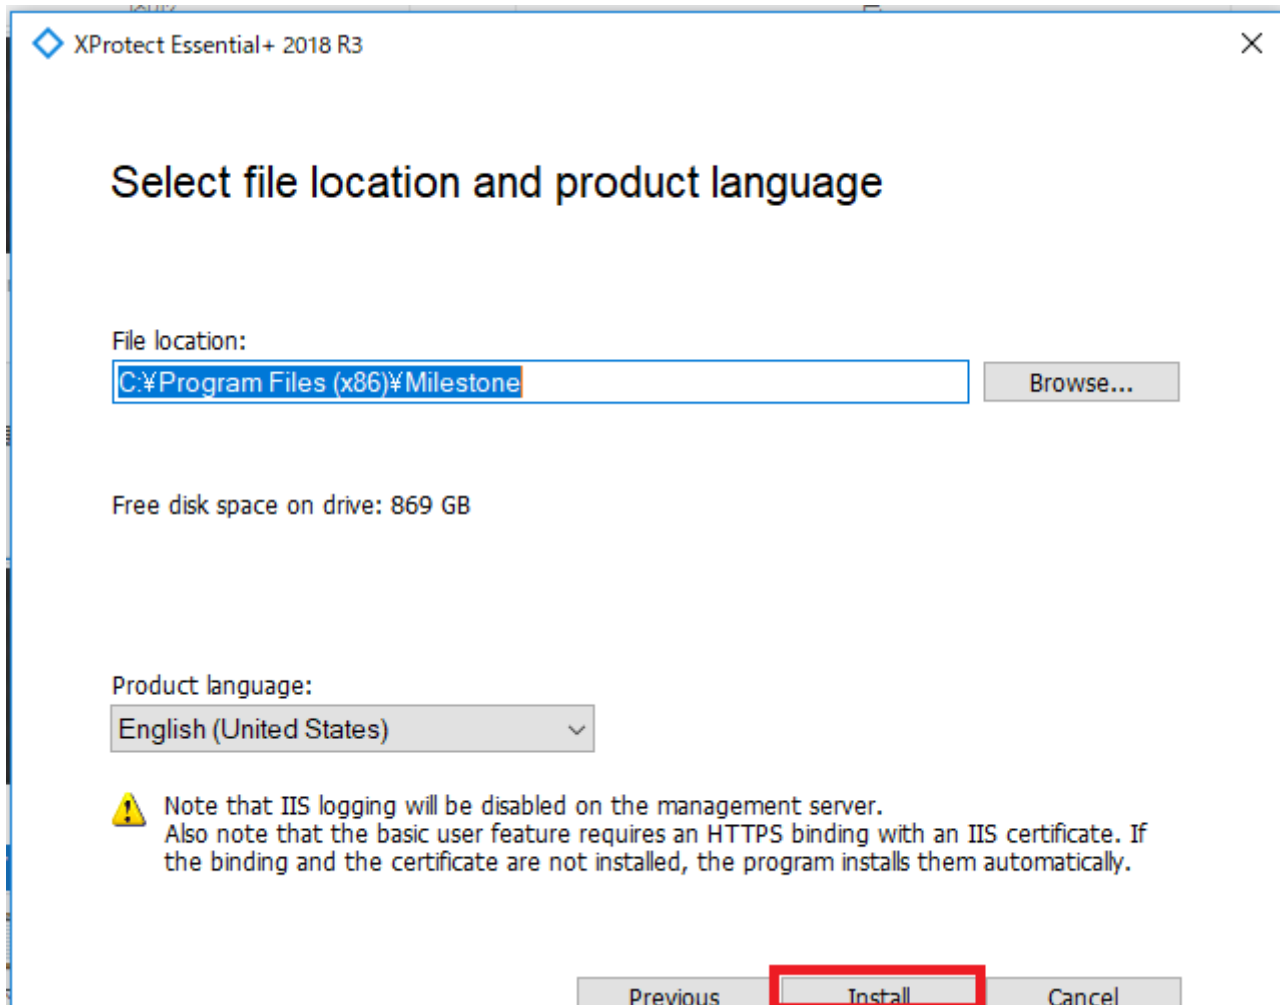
XProtect Essential+ 2018 R3

Select file location and product language

File location:

C:¥Program Files (x86)¥Milestone

Browse...

Free disk space on drive: 869 GB

Product language:

English (United States)

Note that IIS logging will be disabled on the management server.
Also note that the basic user feature requires an HTTPS binding with an IIS certificate. If the binding and the certificate are not installed, the program installs them automatically.

Previous

Install

Cancel